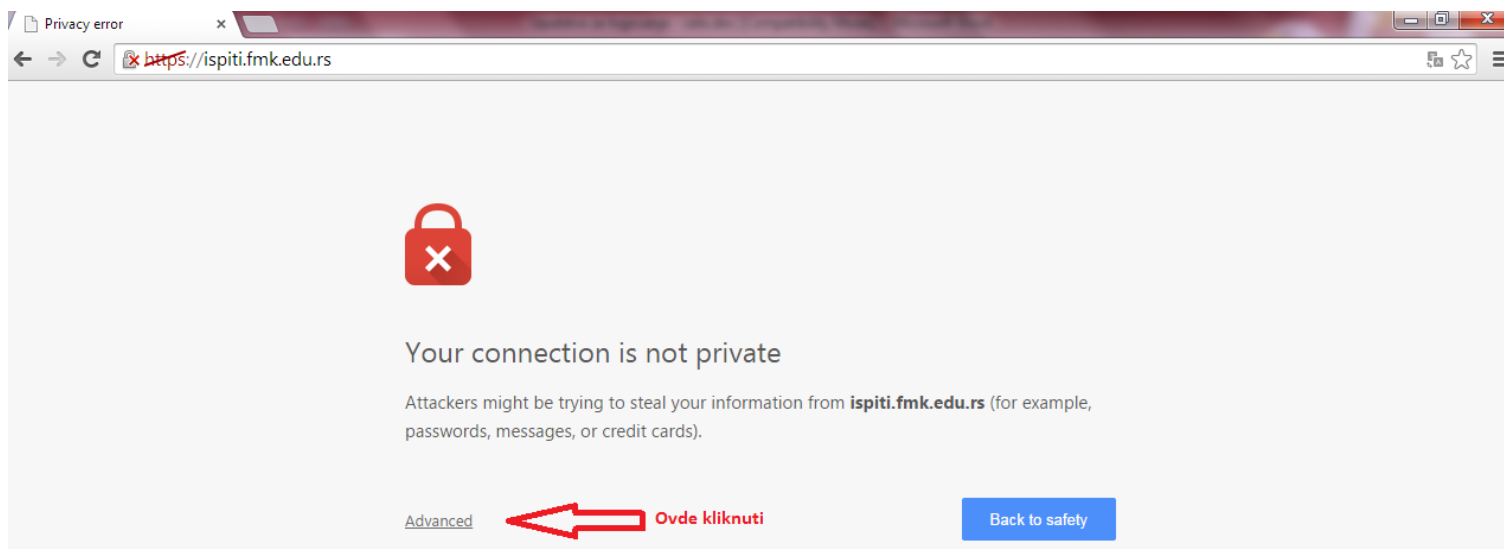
Privacy error
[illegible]
https://ispiti.fmk.edu.rs

Your connection is not private

Attackers might be trying to steal your information from **ispiti.fmk.edu.rs** (for example, passwords, messages, or credit cards).

Advanced
Ovde kliknuti
Back to safety